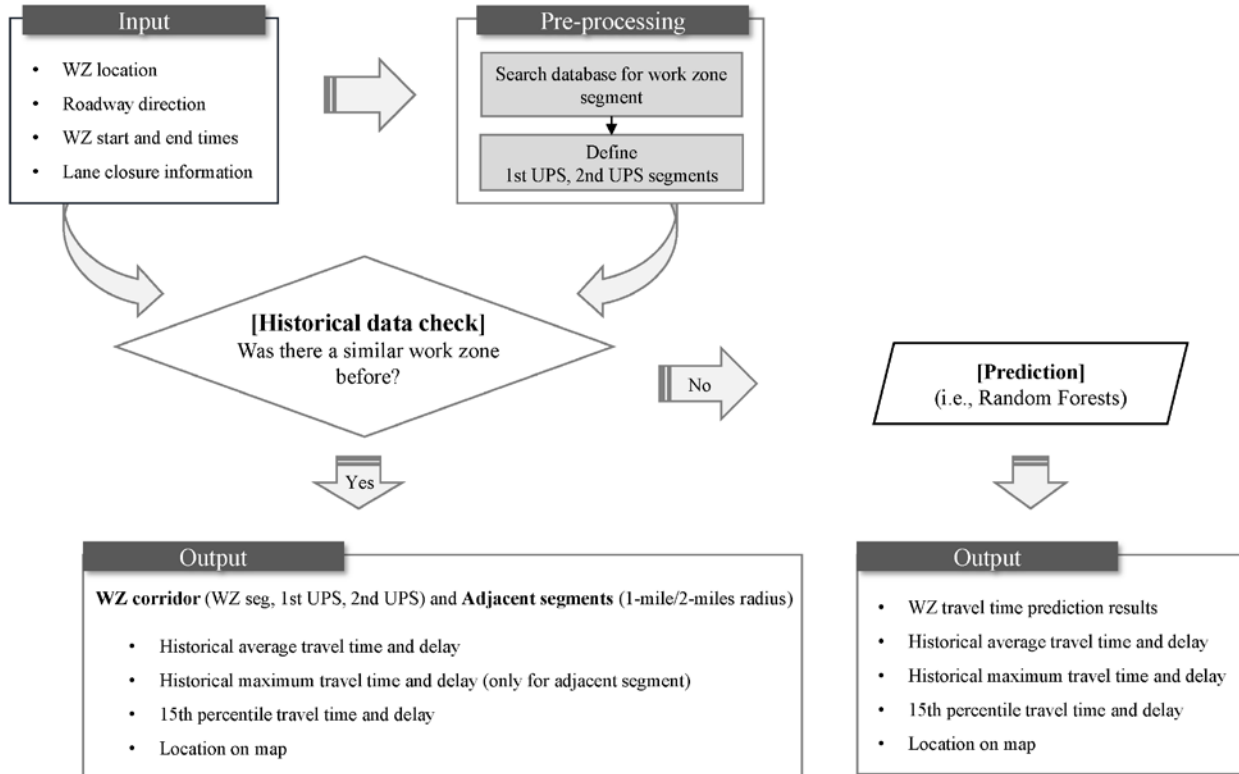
Input

- WZ location
- Roadway direction
- WZ start and end times
- Lane closure information

Pre-processing

Search database for work zone segment

Define
1st UPS, 2nd UPS segments

**[Historical data check]**
Was there a similar work zone before?

No

**[Prediction]**
(i.e., Random Forests)

Yes

Output

**WZ corridor** (WZ seg, 1st UPS, 2nd UPS) and **Adjacent segments** (1-mile/2-miles radius)

- Historical average travel time and delay
- Historical maximum travel time and delay (only for adjacent segment)
- 15th percentile travel time and delay
- Location on map

Output

- WZ travel time prediction results
- Historical average travel time and delay
- Historical maximum travel time and delay
- 15th percentile travel time and delay
- Location on map